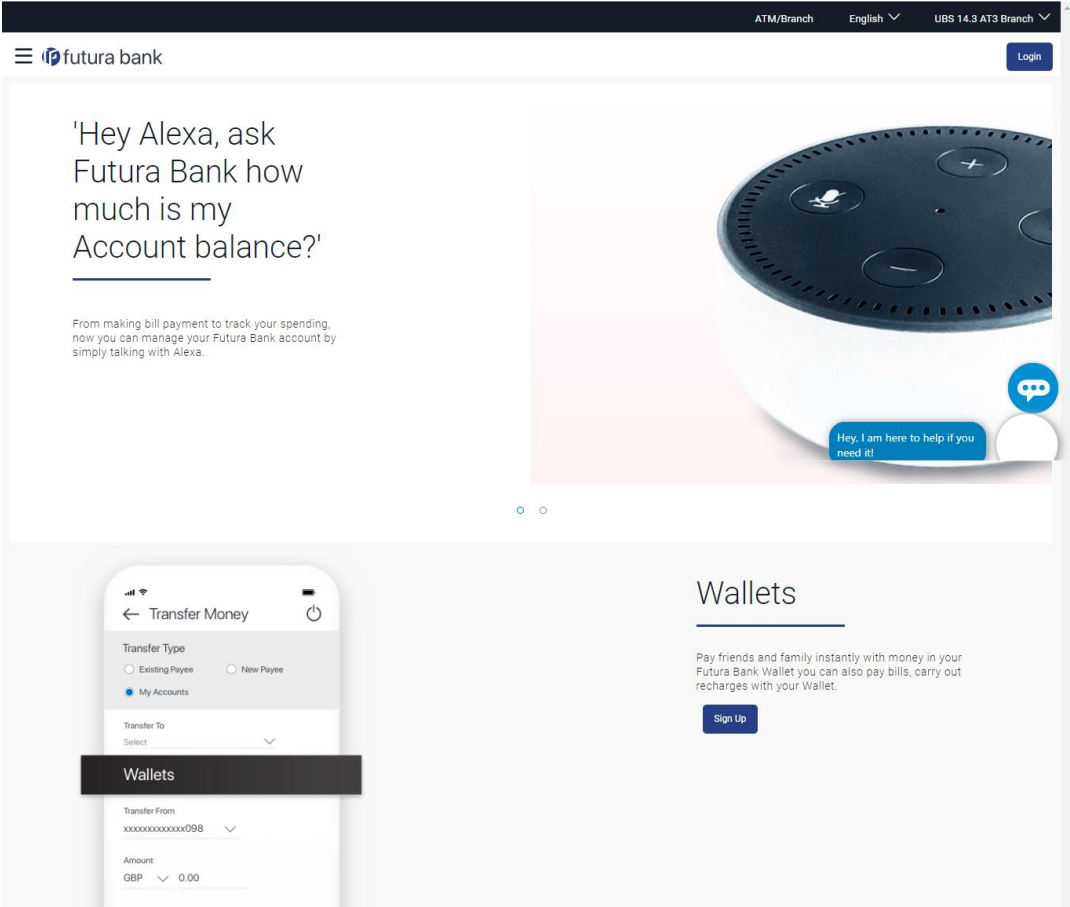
ATM/Branch English UBS 14.3 AT3 Branch

futura bank

Login

'Hey Alexa, ask Futura Bank how much is my Account balance?'

From making bill payment to track your spending, now you can manage your Futura Bank account by simply talking with Alexa.

Hey, I am here to help if you need it!

Transfer Money

Transfer Type

Existing Payee

New Payee

My Accounts

Transfer To

Select

Wallets

Transfer From

xxxxxxxxxxxxx098

Amount

GBP 0.00

Wallets

Pay friends and family instantly with money in your Futura Bank Wallet you can also pay bills, carry out recharges with your Wallet.

Sign Up